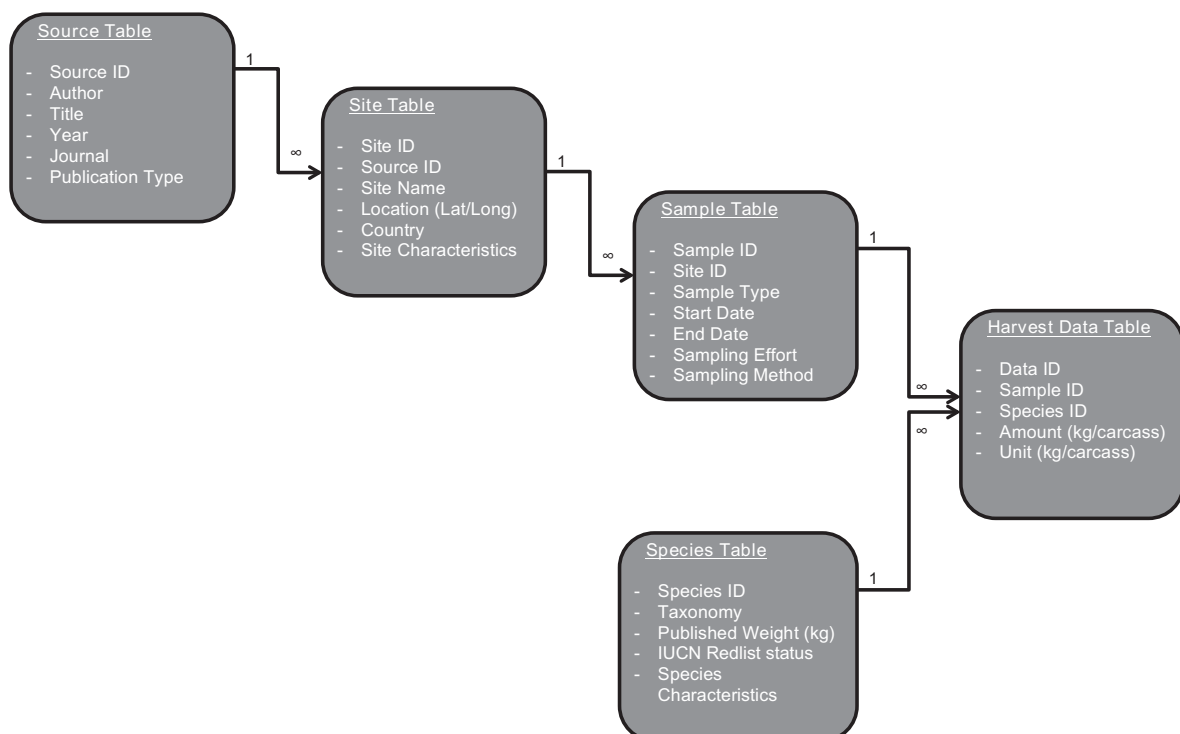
Source Table

- Source ID
- Author
- Title
- Year
- Journal
- Publication Type

1

∞

Site Table

- Site ID
- Source ID
- Site Name
- Location (Lat/Long)
- Country
- Site Characteristics

1

∞

Sample Table

- Sample ID
- Site ID
- Sample Type
- Start Date
- End Date
- Sampling Effort
- Sampling Method

1

∞

Harvest Data Table

- Data ID
- Sample ID
- Species ID
- Amount (kg/carcass)
- Unit (kg/carcass)

∞

1

Species Table

- Species ID
- Taxonomy
- Published Weight (kg)
- IUCN Redlist status
- Species Characteristics